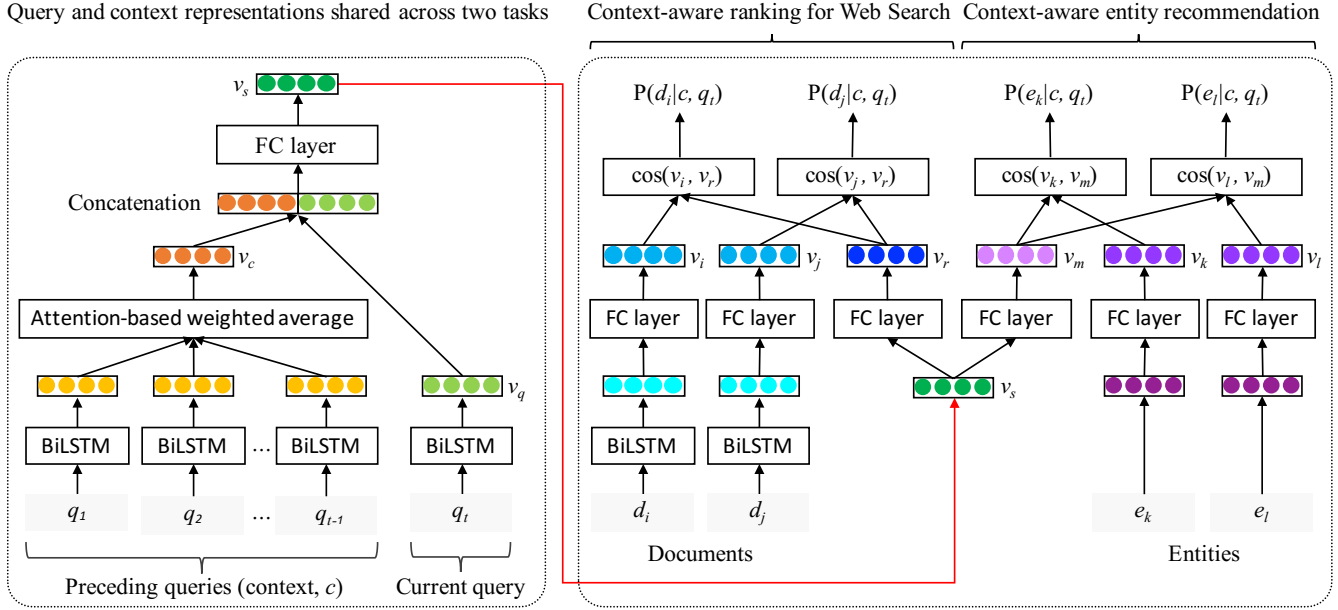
Query and context representations shared across two tasks

$v_s$

FC layer

Concatenation

$v_c$

Attention-based weighted average

$v_q$

BiLSTM BiLSTM ... BiLSTM BiLSTM

$q_1$ $q_2$ ... $q_{t-1}$ $q_t$

Preceding queries (context, $c$) Current query

Context-aware ranking for Web Search Context-aware entity recommendation

$P(d_i|c, q_t)$ $P(d_j|c, q_t)$ $P(e_k|c, q_t)$ $P(e_l|c, q_t)$

$\cos(v_i, v_r)$ $\cos(v_j, v_r)$ $\cos(v_k, v_m)$ $\cos(v_l, v_m)$

$v_i$ $v_j$ $v_r$ $v_m$ $v_k$ $v_l$

FC layer FC layer FC layer FC layer FC layer FC layer

$v_s$

BiLSTM BiLSTM

$d_i$ $d_j$ $e_k$ $e_l$

Documents Entities